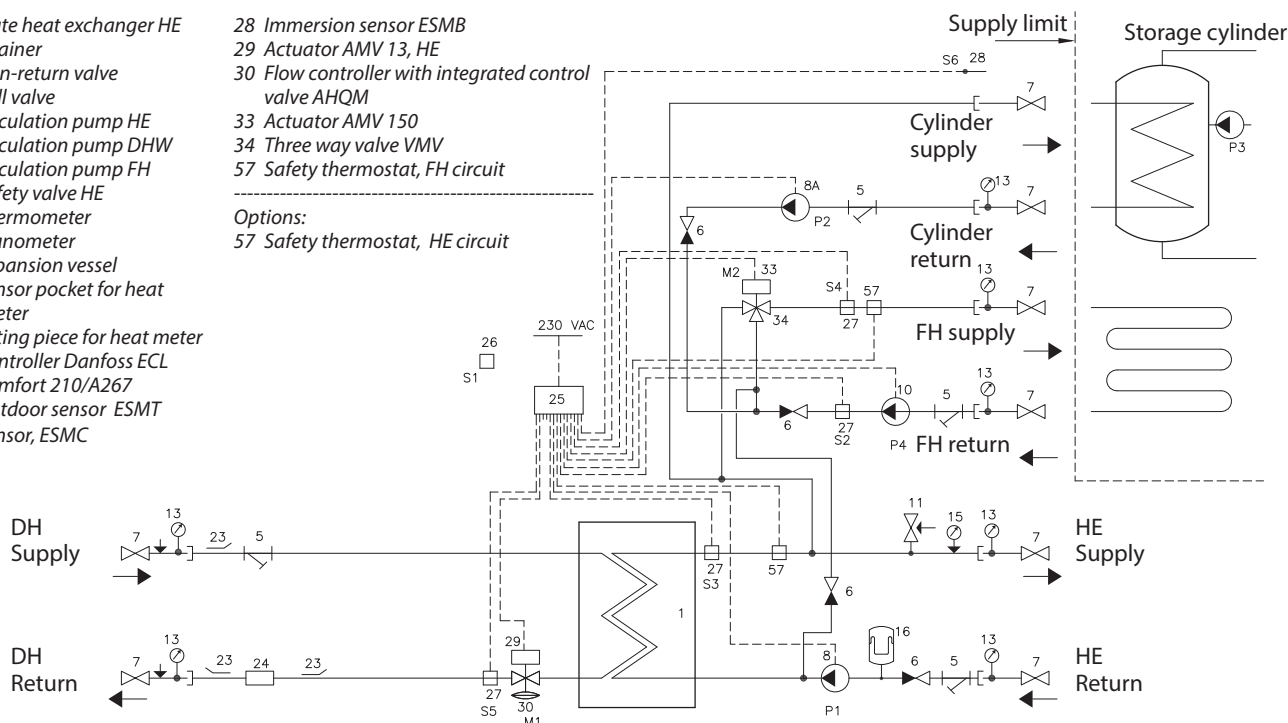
te heat exchanger HE
ainer
n-return valve
ll valve
culation pump HE
culation pump DHW
culation pump FH
fety valve HE
ermometer
anometer
pansion vessel
nsor pocket for heat
eter
ting piece for heat meter
ntroller Danfoss ECL
mfort 210/A267
tdoor sensor ESMT
nsor, ESMC

28 Immersion sensor ESMB
29 Actuator AMV 13, HE
30 Flow controller with integrated control valve AHQM
33 Actuator AMV 150
34 Three way valve VMV
57 Safety thermostat, FH circuit

Options:
57 Safety thermostat, HE circuit

Supply limit
Storage cylinder
S6 28
7
Cylinder supply
P3
8A
5
13
7
P2
6
Cylinder return
M2 33
S4 57
13
7
34
27
FH supply
26
S1
230 VAC
25
10
5
13
7
6
27
S2
P4 FH return
11
15
13
DH Supply
7
13
23
5
27
S3
57
HE Supply
7
1
6
16
DH Return
7
13
23
24
23
29
8
13
27
S5
30
M1
P1
6
5
7
HE Return